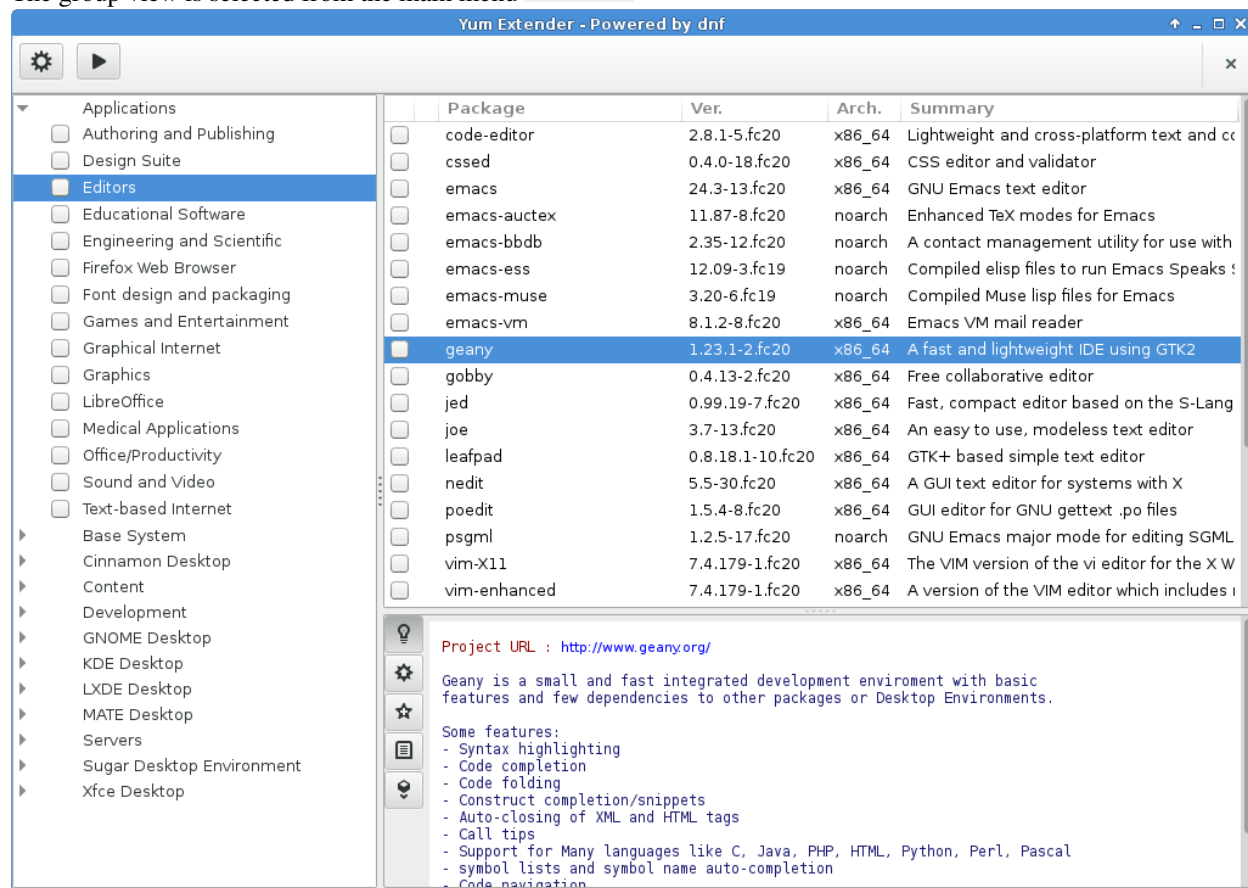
The group view is selected from the main menu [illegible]

Yum Extender - Powered by dnf

Applications
Authoring and Publishing
Design Suite
Editors
Educational Software
Engineering and Scientific
Firefox Web Browser
Font design and packaging
Games and Entertainment
Graphical Internet
Graphics
LibreOffice
Medical Applications
Office/Productivity
Sound and Video
Text-based Internet
Base System
Cinnamon Desktop
Content
Development
GNOME Desktop
KDE Desktop
LXDE Desktop
MATE Desktop
Servers
Sugar Desktop Environment
Xfce Desktop

| Package | Ver. | Arch. | Summary |
|---|---|---|---|
| code-editor | 2.8.1-5.fc20 | x86_64 | Lightweight and cross-platform text and co |
| cssed | 0.4.0-18.fc20 | x86_64 | CSS editor and validator |
| emacs | 24.3-13.fc20 | x86_64 | GNU Emacs text editor |
| emacs-auctex | 11.87-8.fc20 | noarch | Enhanced TeX modes for Emacs |
| emacs-bbdb | 2.35-12.fc20 | noarch | A contact management utility for use with |
| emacs-ess | 12.09-3.fc19 | noarch | Compiled elisp files to run Emacs Speaks S |
| emacs-muse | 3.20-6.fc19 | noarch | Compiled Muse lisp files for Emacs |
| emacs-vm | 8.1.2-8.fc20 | x86_64 | Emacs VM mail reader |
| geany | 1.23.1-2.fc20 | x86_64 | A fast and lightweight IDE using GTK2 |
| gobby | 0.4.13-2.fc20 | x86_64 | Free collaborative editor |
| jed | 0.99.19-7.fc20 | x86_64 | Fast, compact editor based on the S-Lang |
| joe | 3.7-13.fc20 | x86_64 | An easy to use, modeless text editor |
| leafpad | 0.8.18.1-10.fc20 | x86_64 | GTK+ based simple text editor |
| nedit | 5.5-30.fc20 | x86_64 | A GUI text editor for systems with X |
| poedit | 1.5.4-8.fc20 | x86_64 | GUI editor for GNU gettext .po files |
| psgml | 1.2.5-17.fc20 | noarch | GNU Emacs major mode for editing SGML |
| vim-X11 | 7.4.179-1.fc20 | x86_64 | The VIM version of the vi editor for the X W |
| vim-enhanced | 7.4.179-1.fc20 | x86_64 | A version of the VIM editor which includes r |

Project URL : http://www.geany.org/

Geany is a small and fast integrated development enviroment with basic features and few dependencies to other packages or Desktop Environments.

Some features:
- Syntax highlighting
- Code completion
- Code folding
- Construct completion/snippets
- Auto-closing of XML and HTML tags
- Call tips
- Support for Many languages like C, Java, PHP, HTML, Python, Perl, Pascal
- symbol lists and symbol name auto-completion
- Code navigation